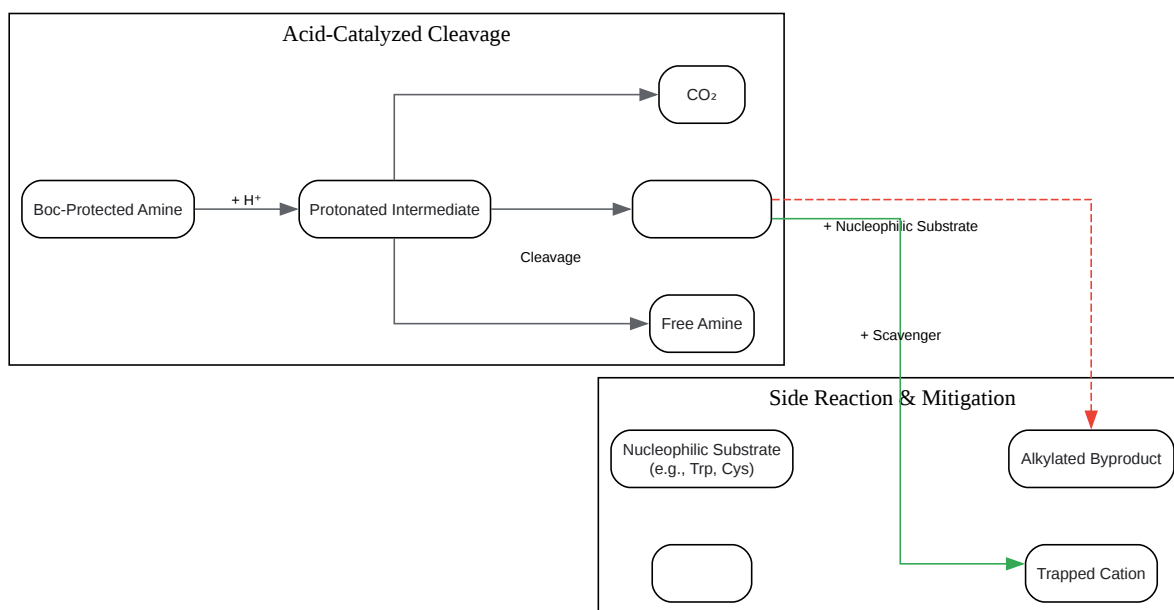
Acid-Catalyzed Cleavage

$CO_2$

Boc-Protected Amine

+ $H^+$

Protonated Intermediate

Cleavage

Free Amine

+ Nucleophilic Substrate

+ Scavenger

Side Reaction & Mitigation

Nucleophilic Substrate (e.g., Trp, Cys)

Alkylated Byproduct

Trapped Cation